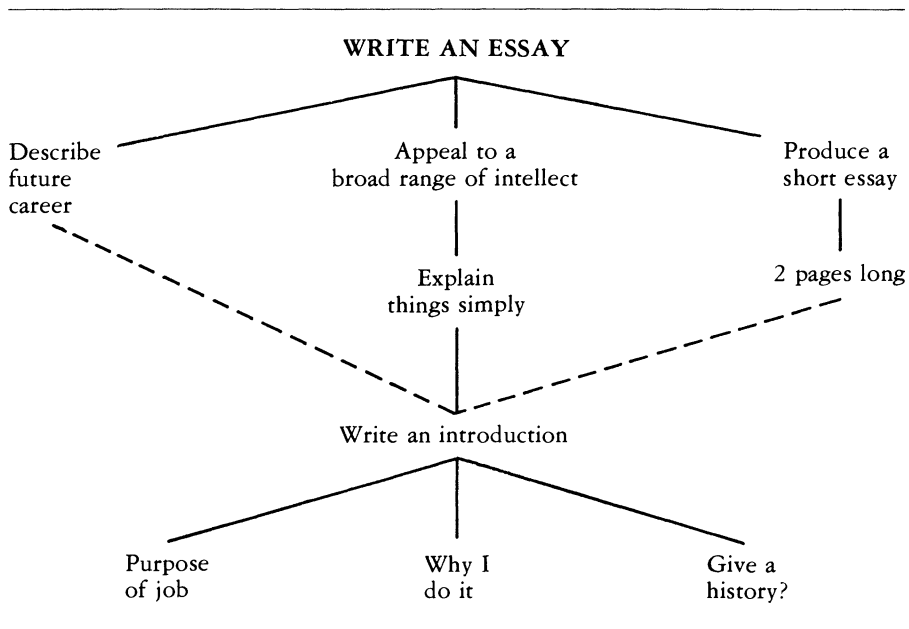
WRITE AN ESSAY

Describe future career

Appeal to a broad range of intellect

Produce a short essay

Explain things simply

2 pages long

Write an introduction

Purpose of job

Why I do it

Give a history?